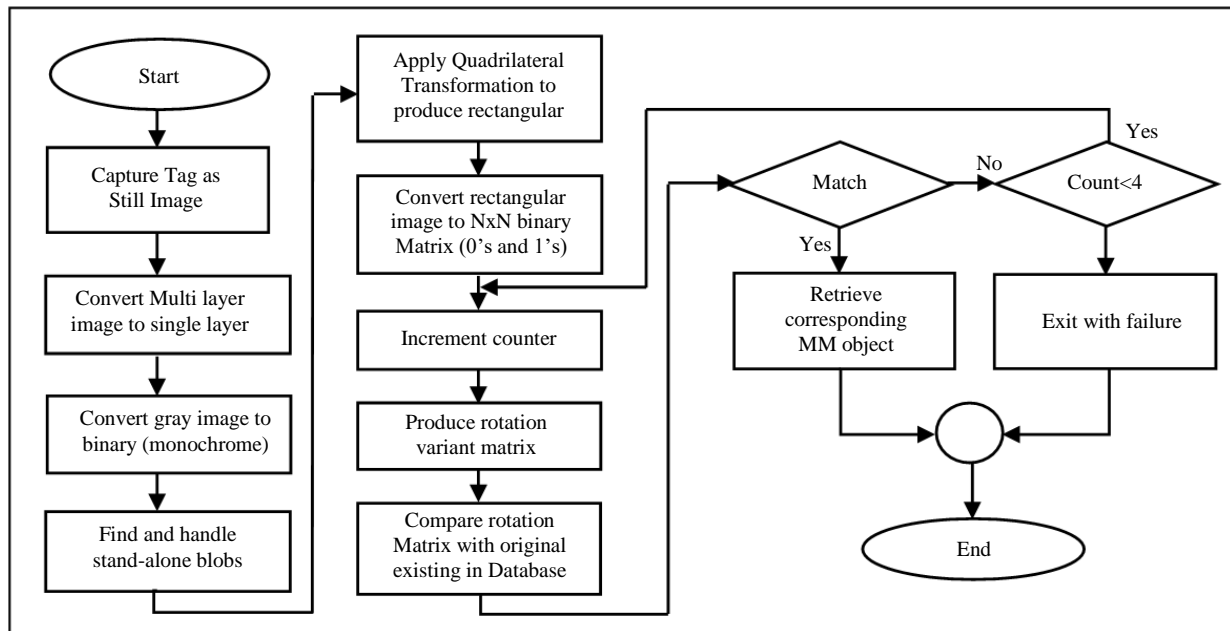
Start

Capture Tag as Still Image

Convert Multi layer image to single layer

Convert gray image to binary (monochrome)

Find and handle stand-alone blobs

Apply Quadrilateral Transformation to produce rectangular

Convert rectangular image to NxN binary Matrix (0's and 1's)

Increment counter

Produce rotation variant matrix

Compare rotation Matrix with original existing in Database

Match

No

Yes

Count<4

Yes

Retrieve corresponding MM object

Exit with failure

End